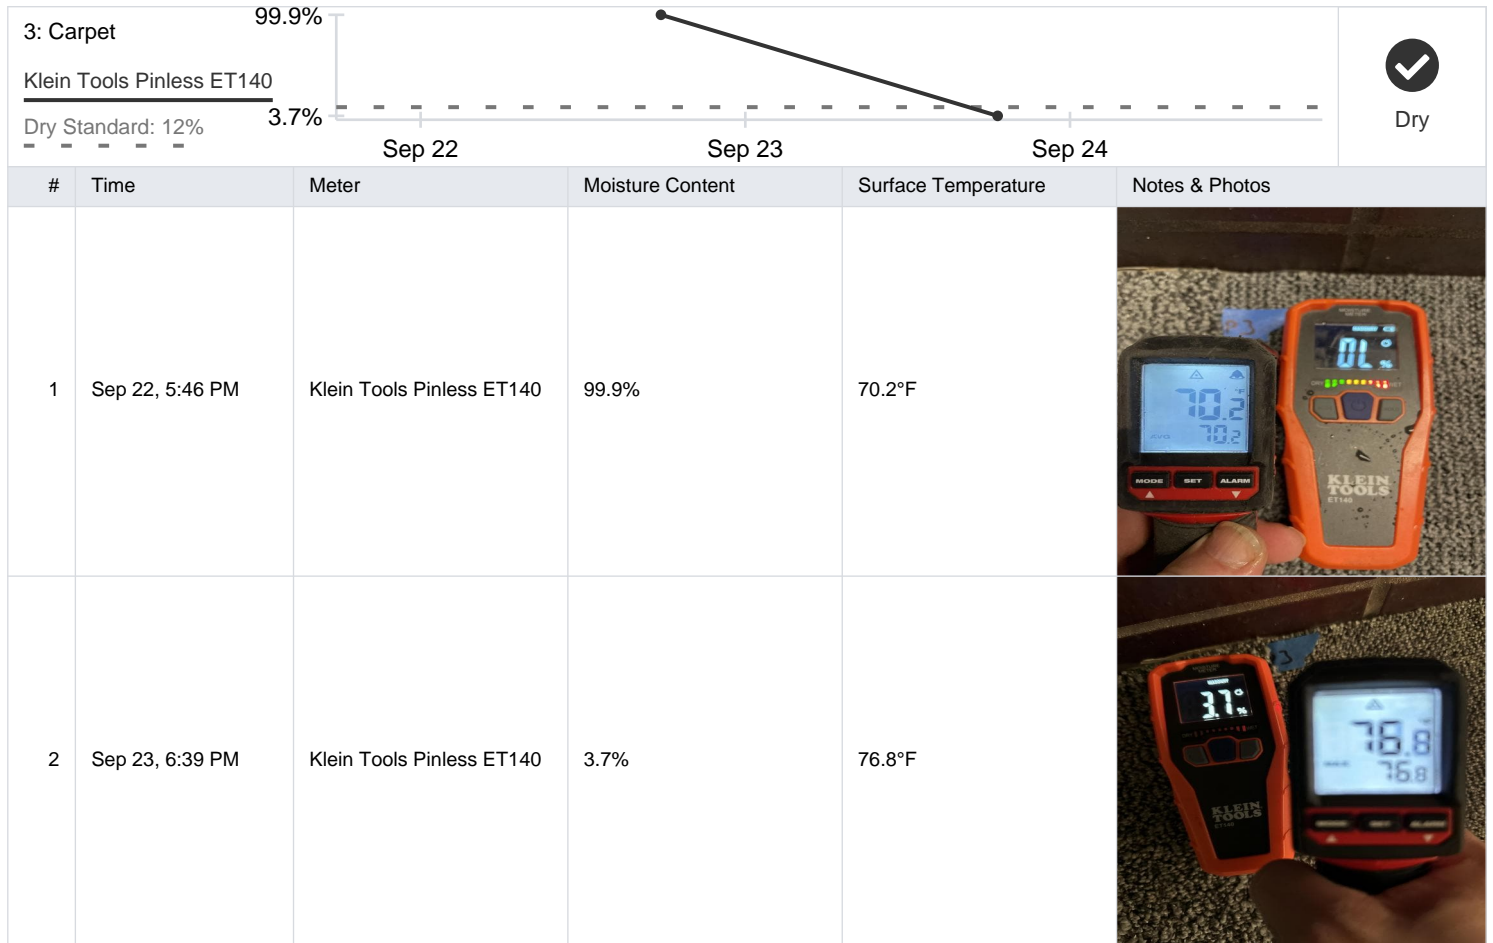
3: Carpet

Klein Tools Pinless ET140

Dry Standard: 12%

99.9%

3.7%

Sep 22

Sep 23

Sep 24

Dry

| # | Time | Meter | Moisture Content | Surface Temperature | Notes & Photos |
|---|---|---|---|---|---|
| 1 | Sep 22, 5:46 PM | Klein Tools Pinless ET140 | 99.9% | 70.2°F | 70.2 70.2 MODE SET ALARM OL % KLEIN TOOLS ET140 |
| 2 | Sep 23, 6:39 PM | Klein Tools Pinless ET140 | 3.7% | 76.8°F | 3.7 % KLEIN TOOLS ET140 76.8 76.8 |